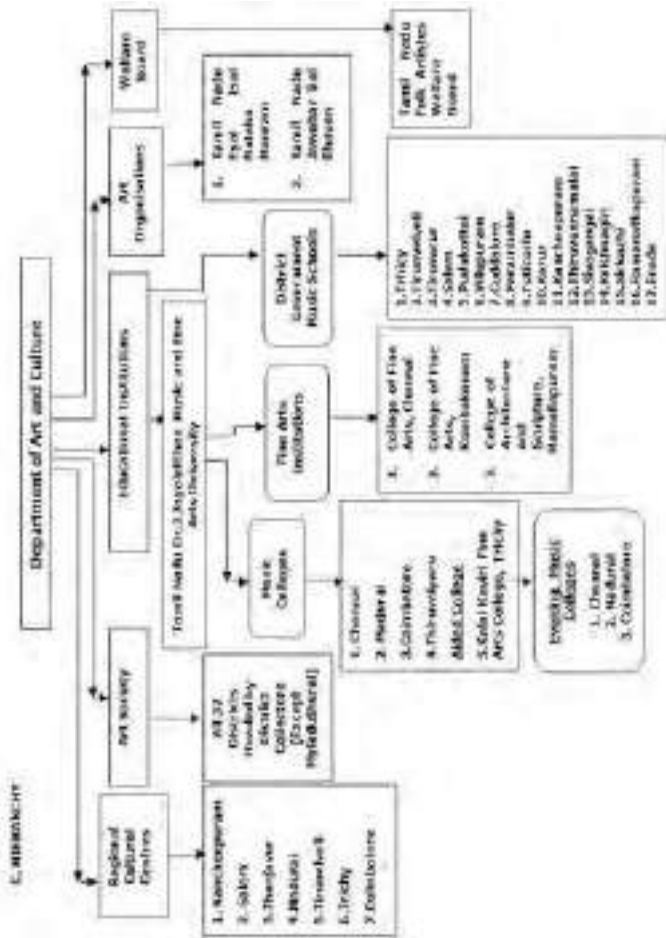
6. HIERARCHY

Department of Art and Culture

Regional Cultural Centres

1. Kancheepuram
2. Salem
3. Thanjavur
4. Madurai
5. Tirunelveli
6. Trichy
7. Coimbatore

Art Society

All 32 Districts Headed by District Collectors [Except Hyderabad]

Educational Institutions

Tamil Nadu Dr.J.Jayalalithaa Music and Fine Arts University

Music Colleges

1. Chennai
2. Madurai
3. Coimbatore
4. Thiruvaiyaru
Aided College
5. Kalai Kaviri Fine Arts College, Trichy

Evening Music Colleges
1. Chennai
2. Madurai
3. Coimbatore

Fine Arts Institutions

1. College of Fine Arts, Chennai
2. College of Fine Arts, Kumbakonam
3. College of Architecture and Sculpture, Mamallapuram

District Government Music Schools

1. Trichy
2. Tirunelveli
3. Chennai
4. Salem
5. Pudukottai
6. Villupuram
7. Cuddalore
8. Perambalur
9. Tuticorin
10. Karur
11. Kancheepuram
12. Tiruvannamalai
13. Sivagangai
14. Krishnagiri
15. Sivakasi
16. Ramanathapuram
17. Erode

Art Organisations

1. Tamil Nadu Eyal Isai Nataka Manram
2. Tamil Nadu Jawahar Bal Bhavan

Welfare Board

Tamil Nadu Folk Artistes Welfare Board